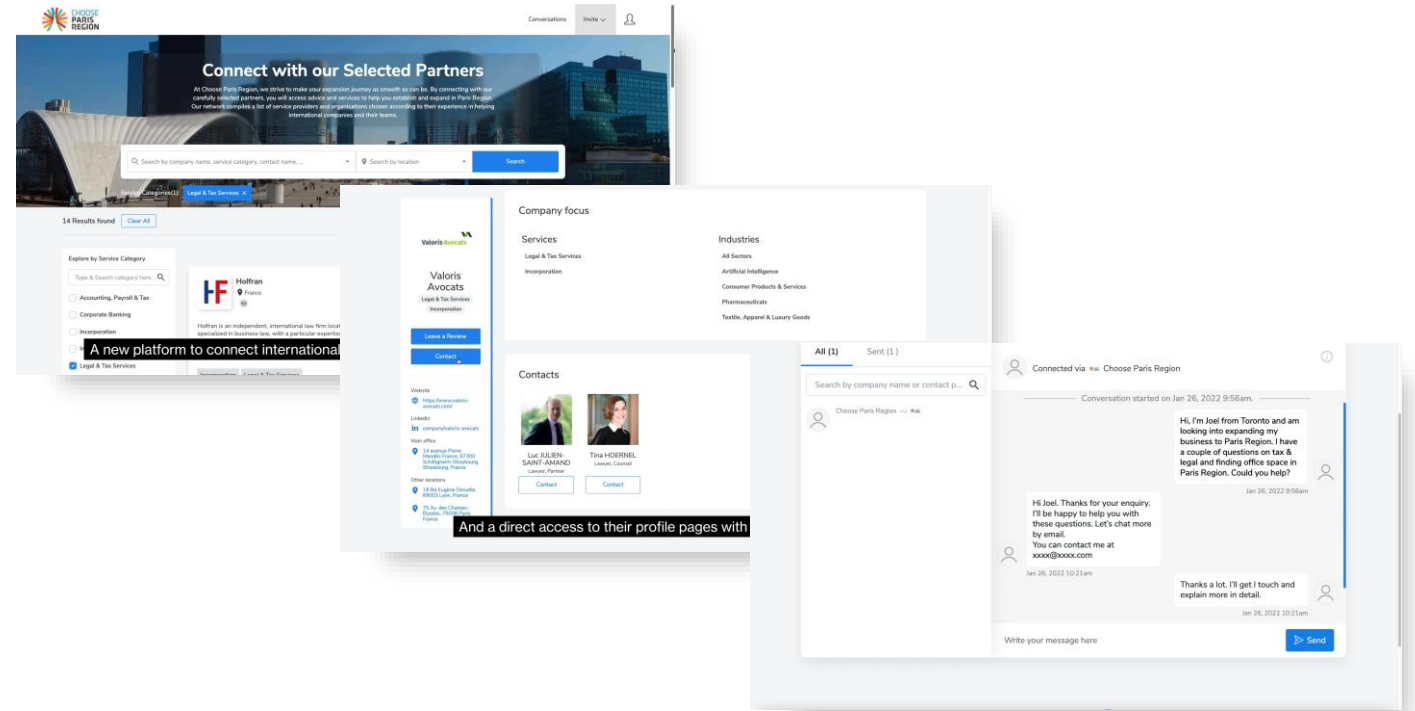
CHOOSE PARIS REGION

Conversations Invite

Connect with our Selected Partners

At Choose Paris Region, we strive to make your expansion journey as smooth as can be. By connecting with our carefully selected partners, you will access advice and services to help you establish and expand in Paris Region. Our network compiles a list of service providers and organisations chosen according to their experience in helping international companies and their teams.

Search by company name, service category, contact name, ...

Search by location

Search

Service Categories(1): Legal & Tax Services

14 Results found Clear All

Explore by Service Category

Type & Search category here

Accounting, Payroll & Tax

Corporate Banking

Incorporation

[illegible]

Legal & Tax Services

Holfran

France

Holfran is an independent, international law firm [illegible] specialized in business law, with a particular expertis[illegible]

A new platform to connect internationa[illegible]

Incorporation Legal & Tax Services

Valoris Avocats

Valoris Avocats

Legal & Tax Services

Incorporation

Leave a Review

Contact

Website

https://www.valoris-avocats.com/

LinkedIn

company/valoris-avocats

Main office

14 avenue Pierre Mendès France, 67300 Schiltigheim-Strasbourg, Strasbourg, France

Other locations

19 Bd Eugène Deruelle, 69003 Lyon, France

75 Av. des Champs-Élysées, 75008 Paris, France

Company focus

Services

Legal & Tax Services

Incorporation

Industries

All Sectors

Artificial Intelligence

Consumer Products & Services

Pharmaceuticals

Textile, Apparel & Luxury Goods

Contacts

Luc JULIEN-SAINT-AMAND

Lawyer, Partner

Contact

Tina HOERNEL

Lawyer, Counsel

Contact

And a direct access to their profile pages with

All (1) Sent (1)

Search by company name or contact p...

Choose Paris Region

Connected via Choose Paris Region

Conversation started on Jan 26, 2022 9:56am.

Hi, I'm Joel from Toronto and am looking into expanding my business to Paris Region. I have a couple of questions on tax & legal and finding office space in Paris Region. Could you help?

Jan 26, 2022 9:56am

Hi Joel. Thanks for your enquiry. I'll be happy to help you with these questions. Let's chat more by email.
You can contact me at xxxx@xxxx.com

Jan 26, 2022 10:21am

Thanks a lot. I'll get I touch and explain more in detail.

Jan 26, 2022 10:21am

Write your message here

Send